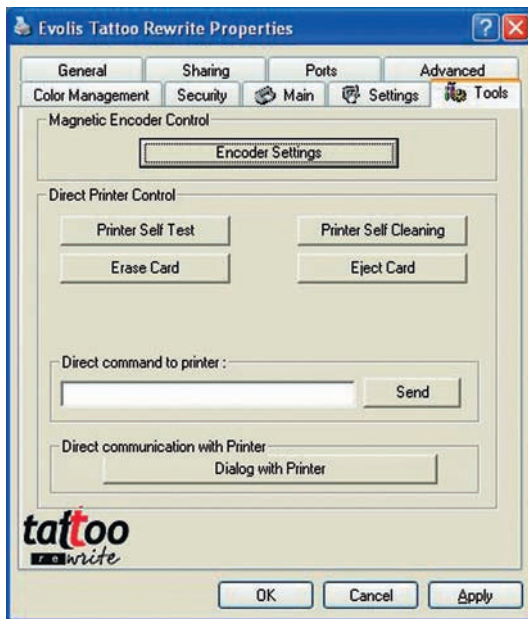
Evolis Tattoo Rewrite Properties

General
Sharing
Ports
Advanced
Color Management
Security
Main
Settings
Tools

Magnetic Encoder Control
Encoder Settings

Direct Printer Control
Printer Self Test
Printer Self Cleaning
Erase Card
Eject Card

Direct command to printer :
Send

Direct communication with Printer
Dialog with Printer

tattoo
rewrite

OK
Cancel
Apply